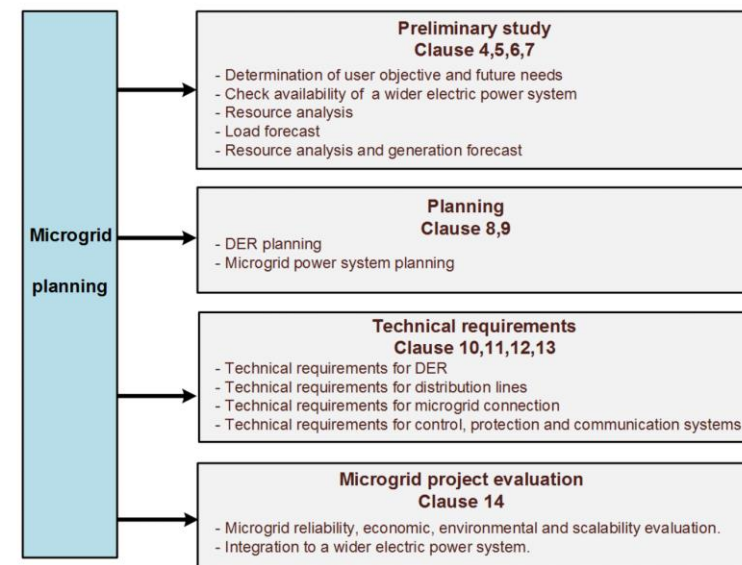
Microgrid planning

Preliminary study
Clause 4,5,6,7
- Determination of user objective and future needs
- Check availability of a wider electric power system
- Resource analysis
- Load forecast
- Resource analysis and generation forecast

Planning
Clause 8,9
- DER planning
- Microgrid power system planning

Technical requirements
Clause 10,11,12,13
- Technical requirements for DER
- Technical requirements for distribution lines
- Technical requirements for microgrid connection
- Technical requirements for control, protection and communication systems

Microgrid project evaluation
Clause 14
- Microgrid reliability, economic, environmental and scalability evaluation.
- Integration to a wider electric power system.